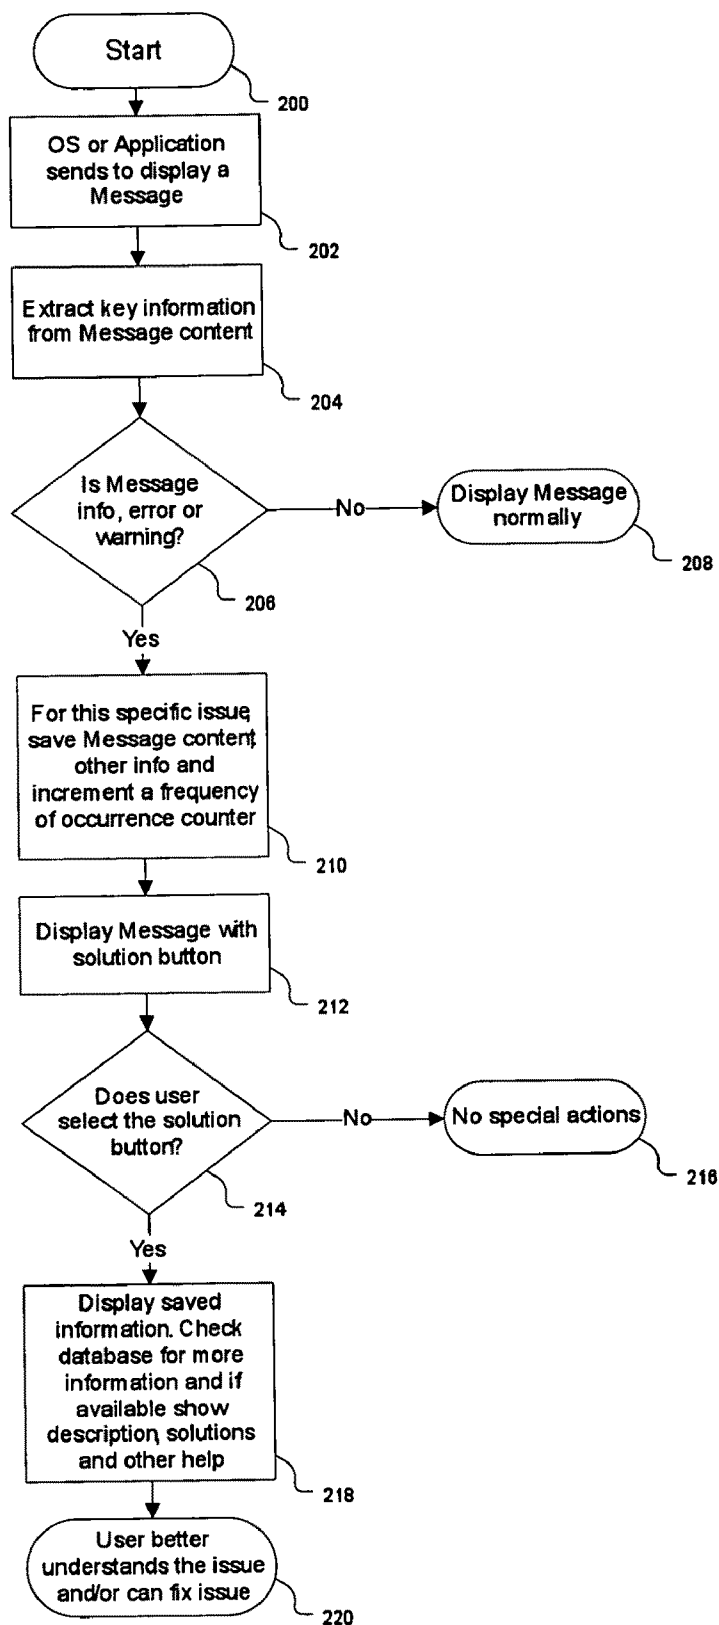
Start

200

OS or Application sends to display a Message

202

Extract key information from Message content

204

Is Message info, error or warning?

No

Display Message normally

208

206

Yes

For this specific issue, save Message content, other info and increment a frequency of occurrence counter

210

Display Message with solution button

212

Does user select the solution button?

No

No special actions

216

214

Yes

Display saved information. Check database for more information and if available show description, solutions and other help

218

User better understands the issue and/or can fix issue

220